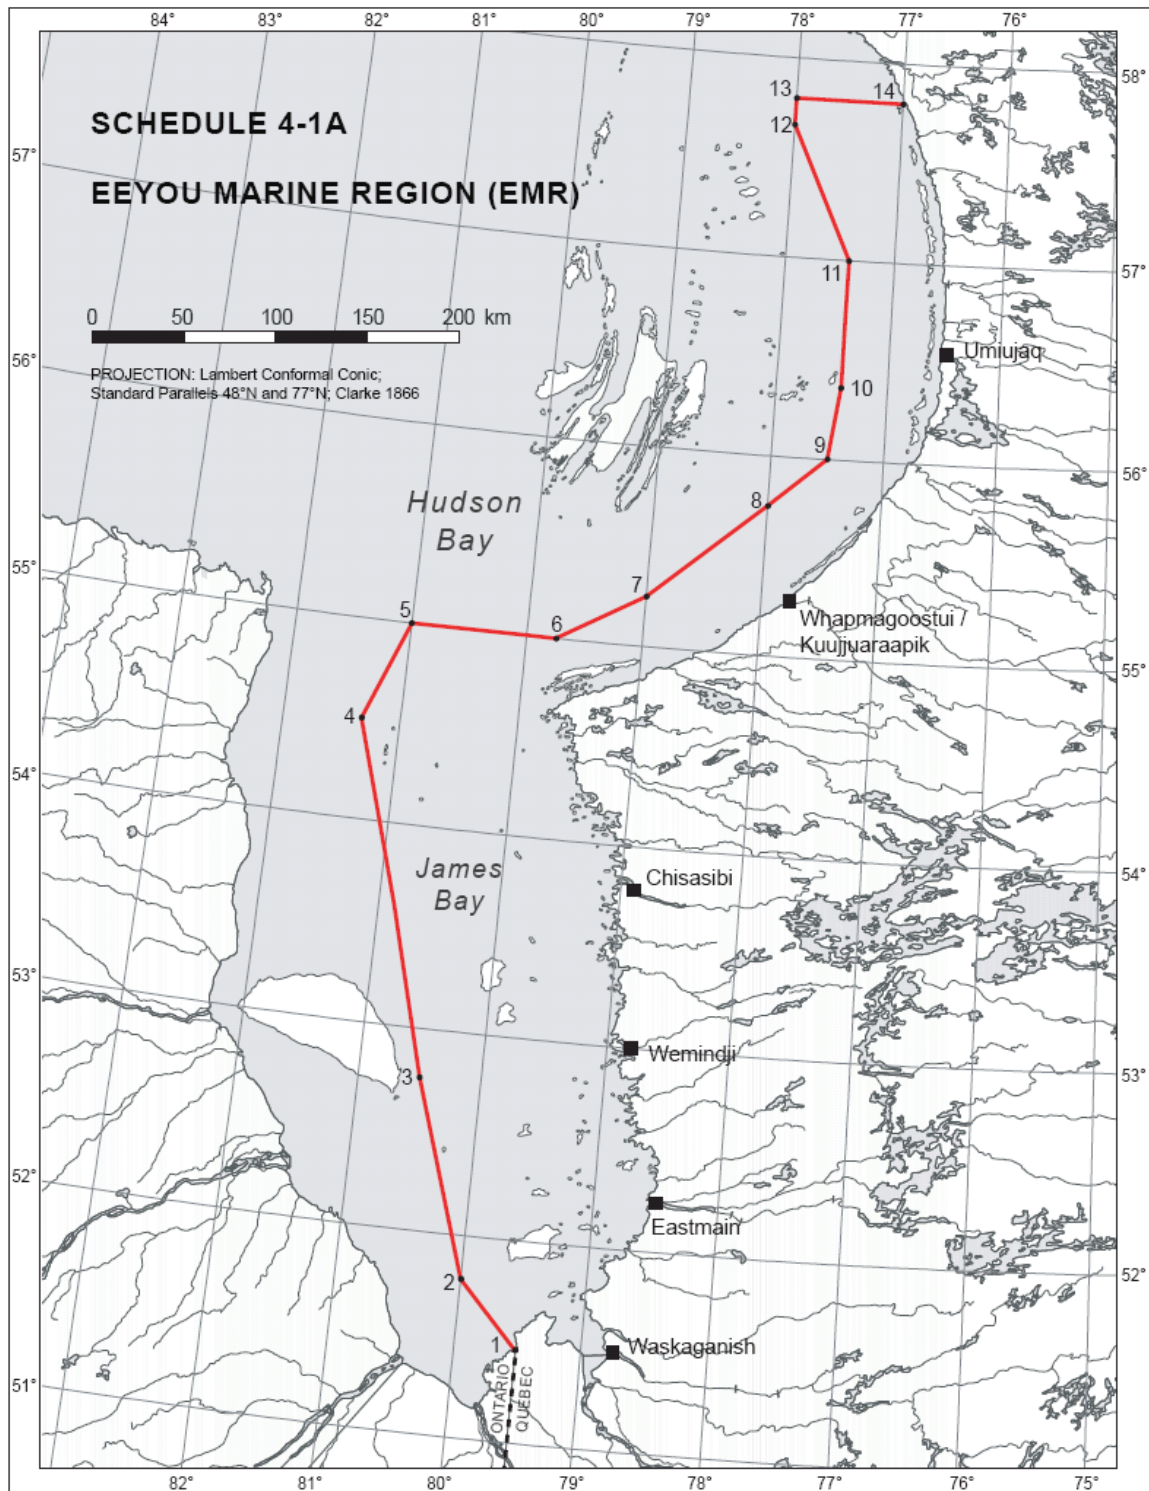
84° 83° 82° 81° 80° 79° 78° 77° 76°

SCHEDULE 4-1A

EEYOU MARINE REGION (EMR)

0 50 100 150 200 km

PROJECTION: Lambert Conformal Conic; Standard Parallels 48°N and 77°N; Clarke 1866

Hudson Bay

James Bay

13 14 12 11 10 9 8 7 6 5 4 3 2 1

Umiujaq

Whapmagoostui / Kuujjuaraapik

Chisasibi

Wemindji

Eastmain

Waskaganish

ONTARIO QUEBEC

58° 57° 56° 55° 54° 53° 52° 51°

57° 56° 55° 54° 53° 52° 51°

82° 81° 80° 79° 78° 77° 76° 75°